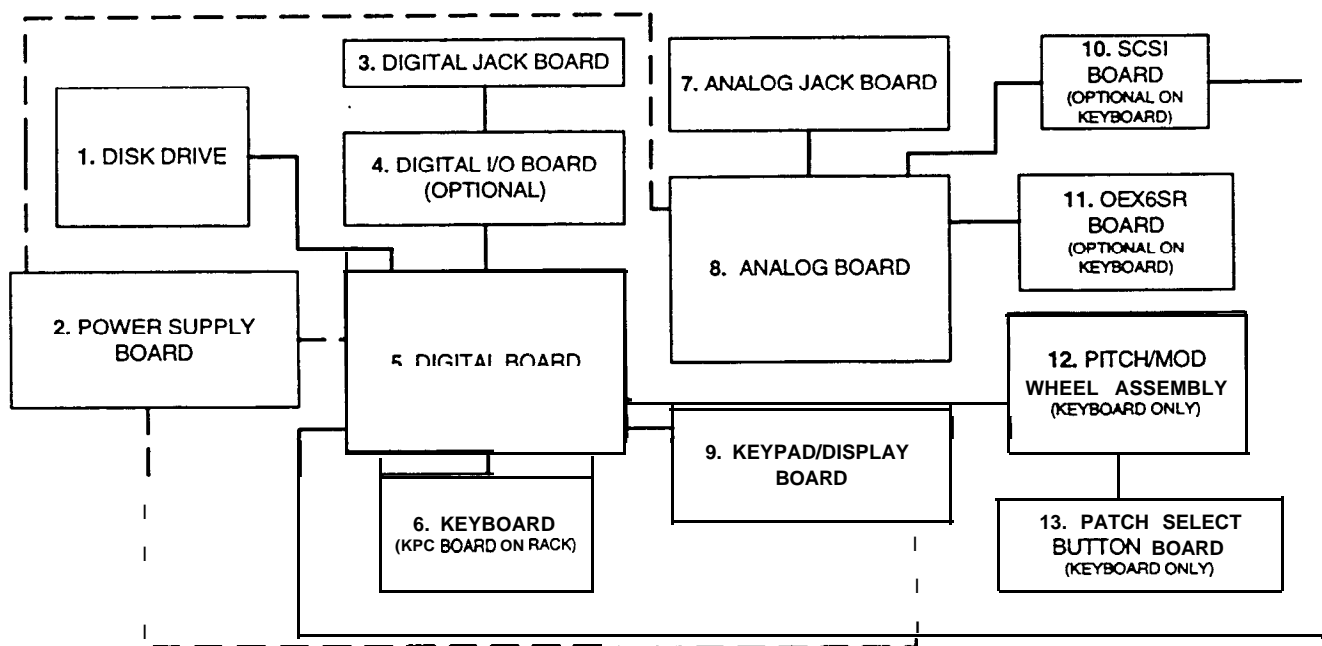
3. DIGITAL JACK BOARD

1. DISK DRIVE

4. DIGITAL I/O BOARD (OPTIONAL)

7. ANALOG JACK BOARD

10. SCSI BOARD (OPTIONAL ON KEYBOARD)

11. OEX6SR BOARD (OPTIONAL ON KEYBOARD)

8. ANALOG BOARD

2. POWER SUPPLY BOARD

5. DIGITAL BOARD

12. PITCH/MOD WHEEL ASSEMBLY (KEYBOARD ONLY)

9. KEYPAD/DISPLAY BOARD

6. KEYBOARD (KPC BOARD ON RACK)

13. PATCH SELECT BUTTON BOARD (KEYBOARD ONLY)